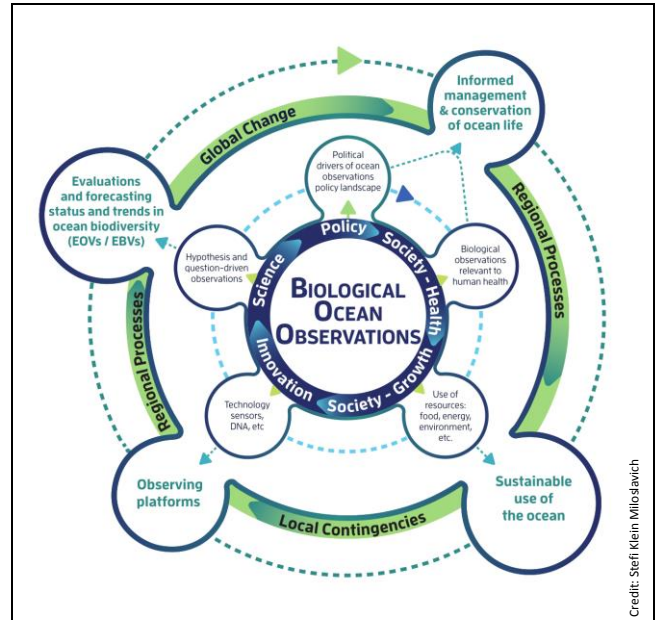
Global Change

Informed management & conservation of ocean life

Regional Processes

Evaluations and forecasting status and trends in ocean biodiversity (EOVs / EBVs)

Political drivers of ocean observations policy landscape

Hypothesis and question-driven observations

Biological observations relevant to human health

Policy

Society - Health

Science

Innovation

Society - Growth

BIOLOGICAL OCEAN OBSERVATIONS

Regional Processes

Technology sensors, DNA, etc

Use of resources: food, energy, environment, etc.

Observing platforms

Sustainable use of the ocean

Local Contingencies

Credit: Stefi Klein Miloslavich